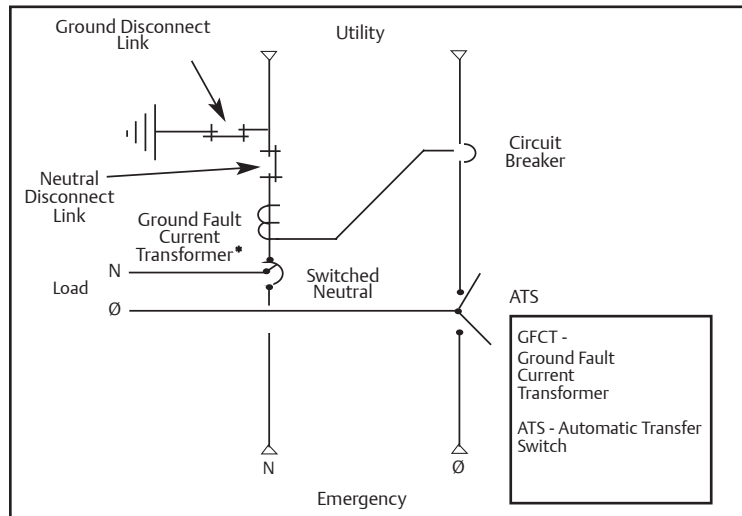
Ground Disconnect Link

Utility

Neutral Disconnect Link

Circuit Breaker

Ground Fault Current Transformer*

N

Load

Switched Neutral

Ø

ATS

GFCT - Ground Fault Current Transformer

ATS - Automatic Transfer Switch

N

Ø

Emergency